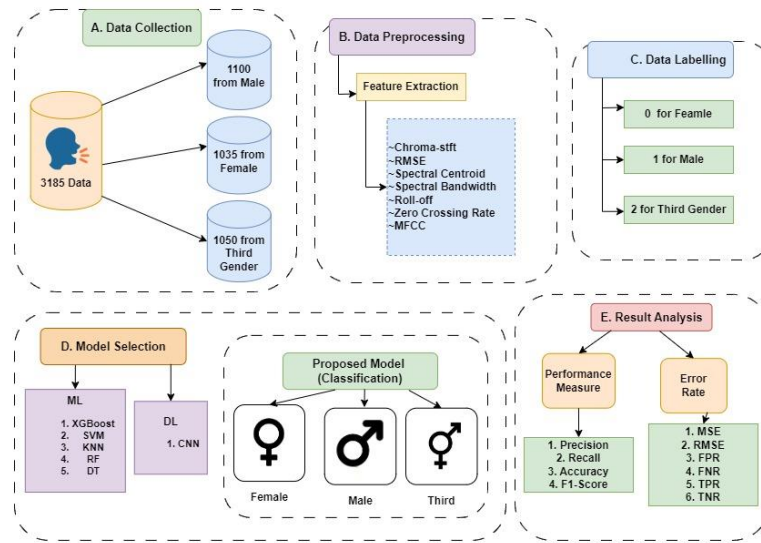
A. Data Collection

3185 Data

1100 from Male

1035 from Female

1050 from Third Gender

B. Data Preprocessing

Feature Extraction

~Chroma-stft
~RMSE
~Spectral Centroid
~Spectral Bandwidth
~Roll-off
~Zero Crossing Rate
~MFCC

C. Data Labelling

0 for Feamle

1 for Male

2 for Third Gender

D. Model Selection

ML

1. XGBoost
2. SVM
3. KNN
4. RF
5. DT

DL

1. CNN

Proposed Model (Classification)

Female

Male

Third

E. Result Analysis

Performance Measure

1. Precision
2. Recall
3. Accuracy
4. F1-Score

Error Rate

1. MSE
2. RMSE
3. FPR
4. FNR
5. TPR
6. TNR